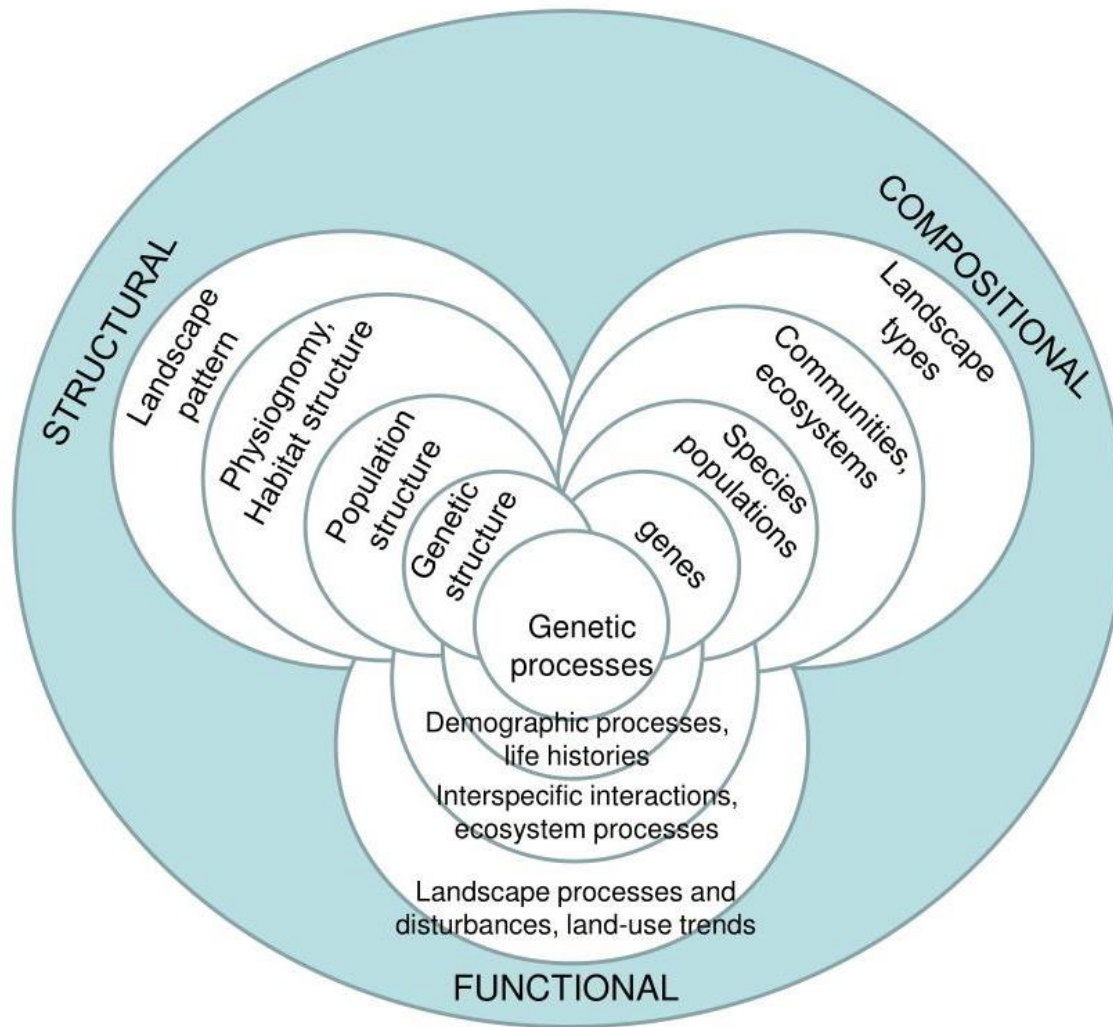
STRUCTURAL

Landscape pattern

Physiognomy, Habitat structure

Population structure

Genetic structure

COMPOSITIONAL

Landscape types

Communities, ecosystems

Species populations

genes

Genetic processes

Demographic processes, life histories

Interspecific interactions, ecosystem processes

Landscape processes and disturbances, land-use trends

FUNCTIONAL